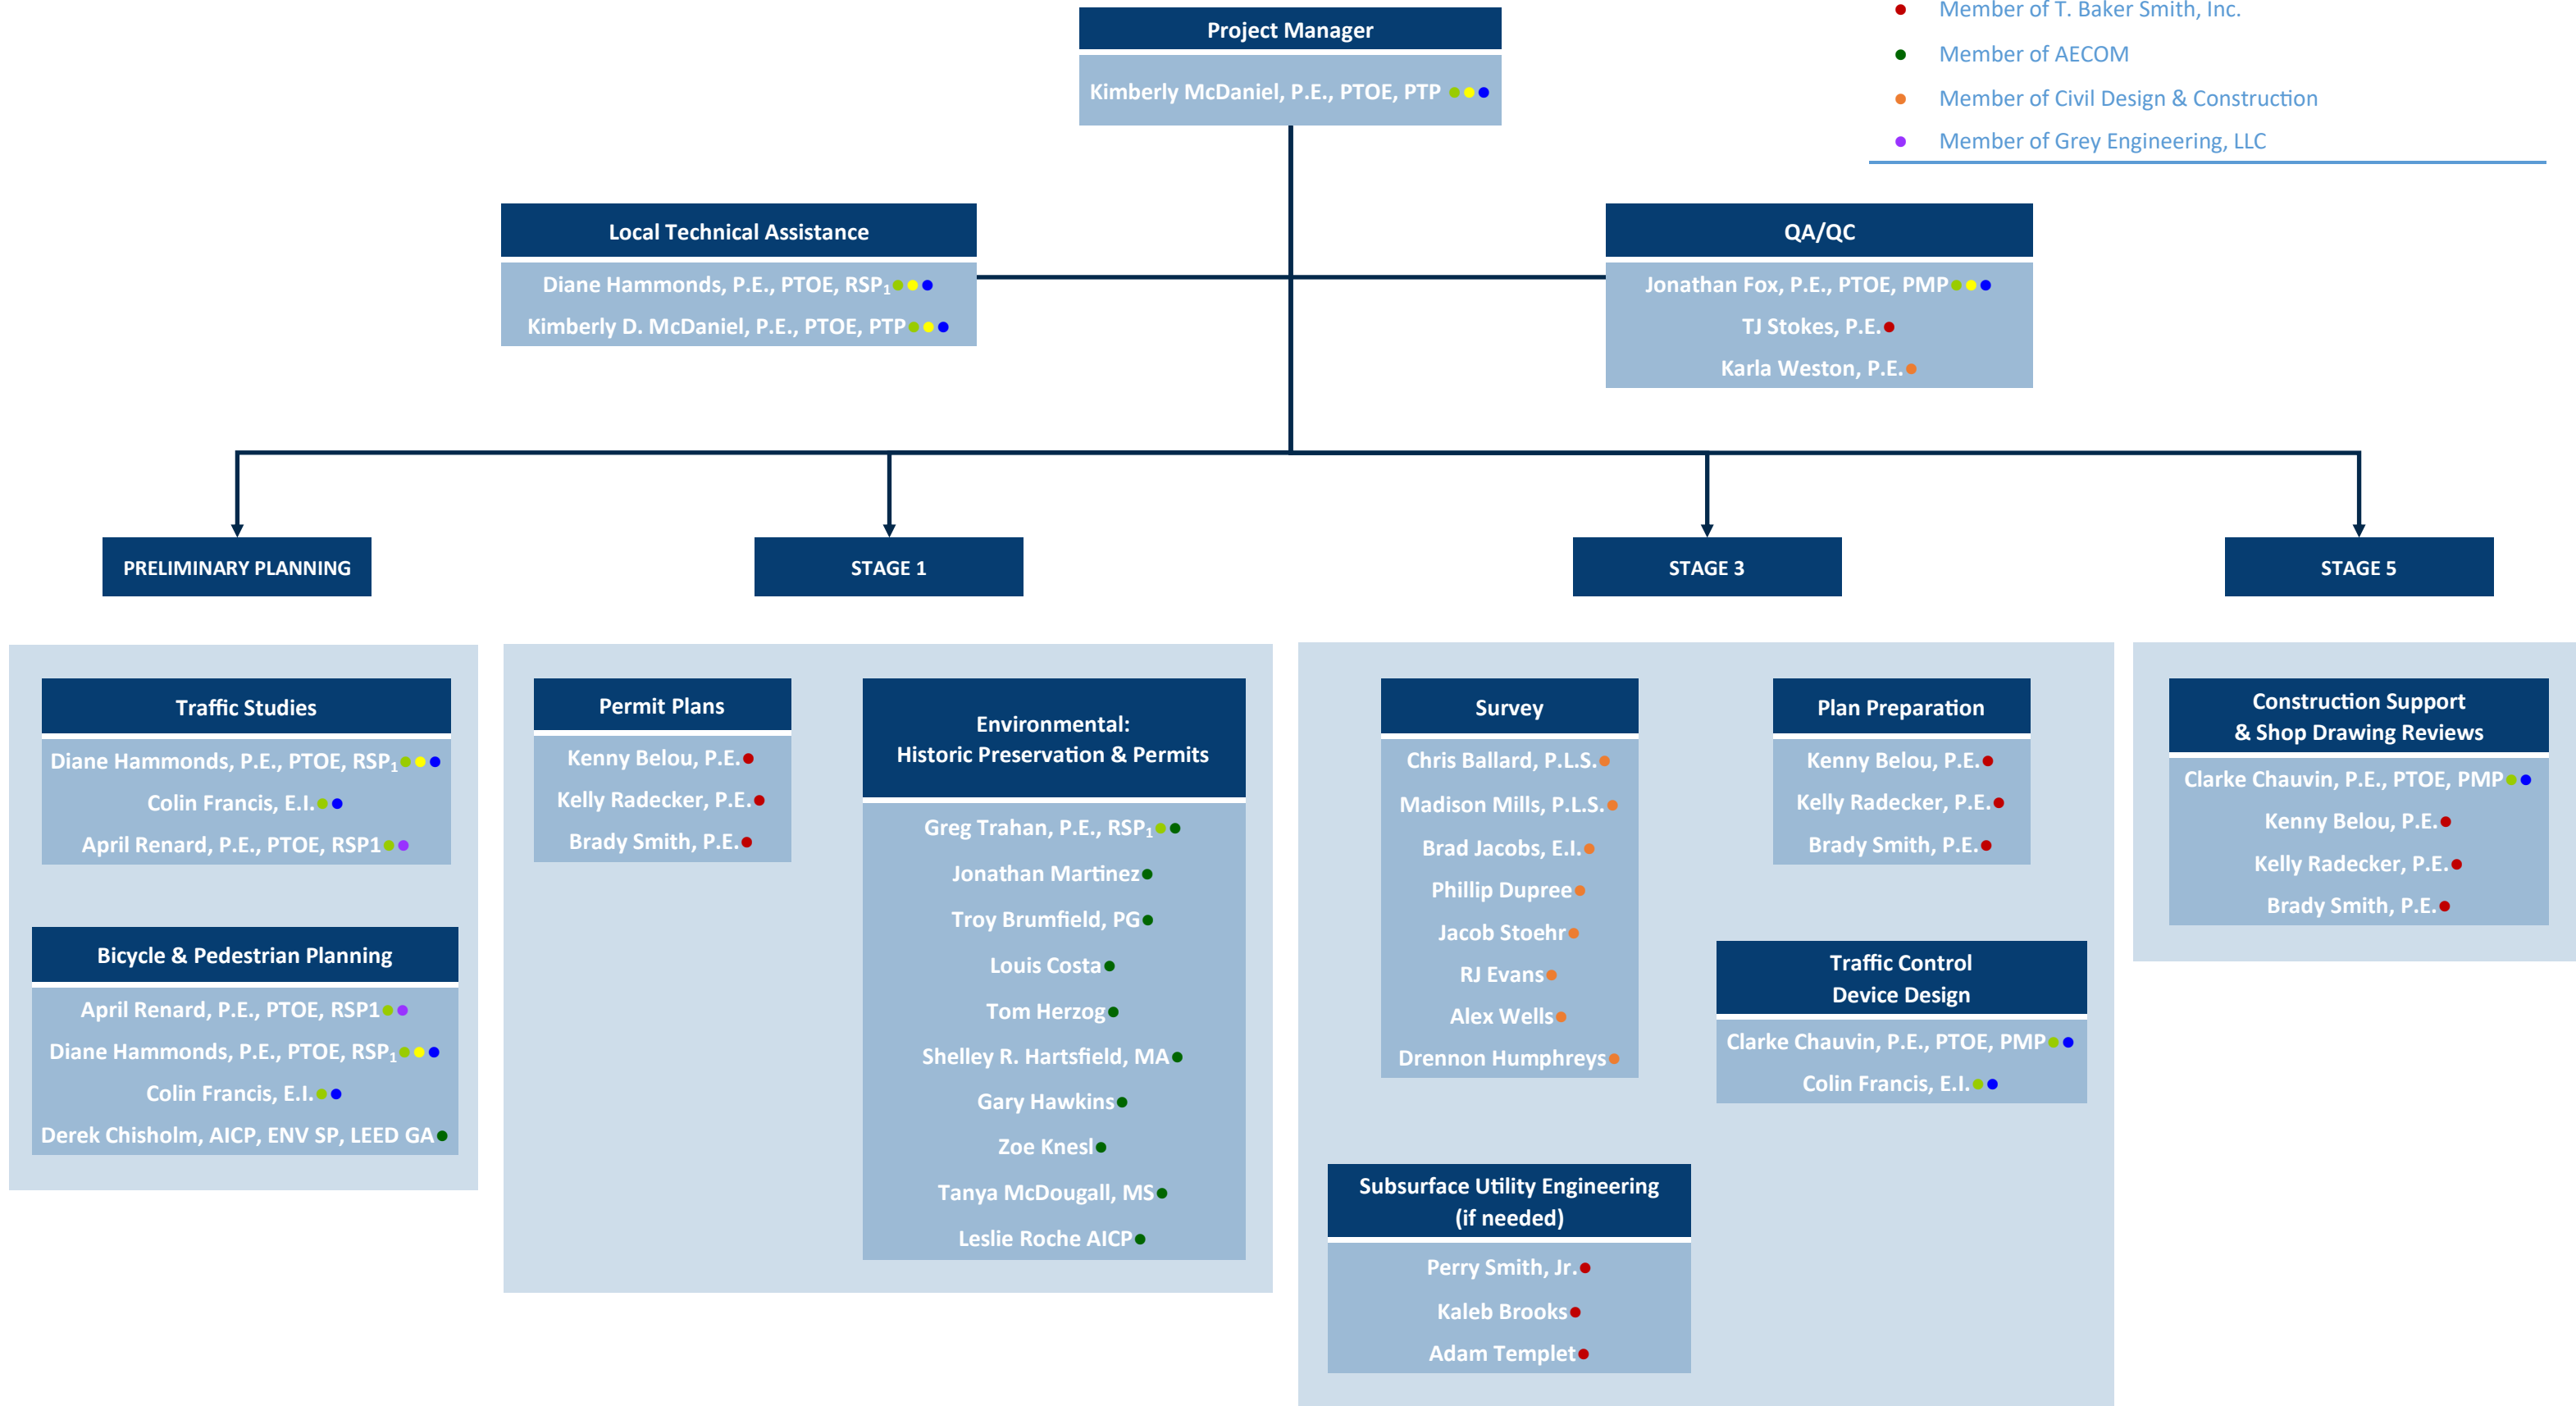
Member of T. Baker Smith, Inc.
Member of AECOM
Member of Civil Design & Construction
Member of Grey Engineering, LLC

Project Manager
Kimberly McDaniel, P.E., PTOE, PTP

Local Technical Assistance
Diane Hammonds, P.E., PTOE, RSP$_1$
Kimberly D. McDaniel, P.E., PTOE, PTP

QA/QC
Jonathan Fox, P.E., PTOE, PMP
TJ Stokes, P.E.
Karla Weston, P.E.

PRELIMINARY PLANNING

STAGE 1

STAGE 3

STAGE 5

Traffic Studies
Diane Hammonds, P.E., PTOE, RSP$_1$
Colin Francis, E.I.
April Renard, P.E., PTOE, RSP1

Bicycle & Pedestrian Planning
April Renard, P.E., PTOE, RSP1
Diane Hammonds, P.E., PTOE, RSP$_1$
Colin Francis, E.I.
Derek Chisholm, AICP, ENV SP, LEED GA

Permit Plans
Kenny Belou, P.E.
Kelly Radecker, P.E.
Brady Smith, P.E.

Environmental: Historic Preservation & Permits
Greg Trahan, P.E., RSP$_1$
Jonathan Martinez
Troy Brumfield, PG
Louis Costa
Tom Herzog
Shelley R. Hartsfield, MA
Gary Hawkins
Zoe Knesl
Tanya McDougall, MS
Leslie Roche AICP

Survey
Chris Ballard, P.L.S.
Madison Mills, P.L.S.
Brad Jacobs, E.I.
Phillip Dupree
Jacob Stoehr
RJ Evans
Alex Wells
Drennon Humphreys

Plan Preparation
Kenny Belou, P.E.
Kelly Radecker, P.E.
Brady Smith, P.E.

Traffic Control Device Design
Clarke Chauvin, P.E., PTOE, PMP
Colin Francis, E.I.

Subsurface Utility Engineering (if needed)
Perry Smith, Jr.
Kaleb Brooks
Adam Templet

Construction Support & Shop Drawing Reviews
Clarke Chauvin, P.E., PTOE, PMP
Kenny Belou, P.E.
Kelly Radecker, P.E.
Brady Smith, P.E.